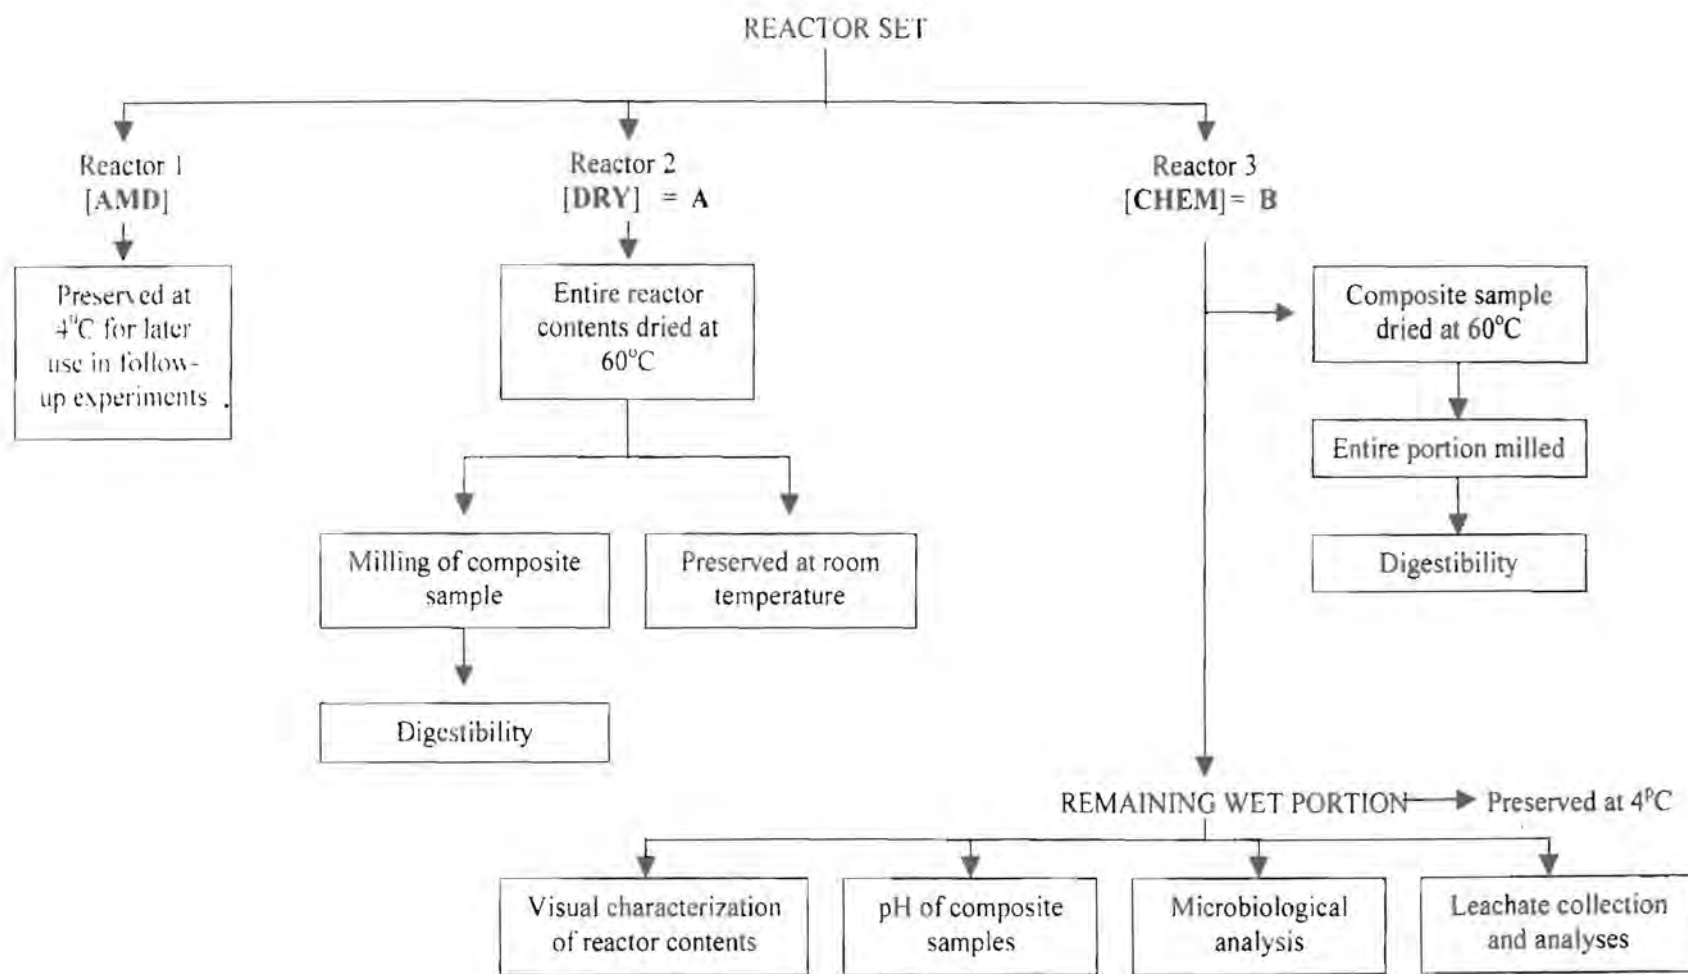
REACTOR SET

Reactor 1
[AMD]

Preserved at $4^{0}$C for later use in follow-up experiments .

Reactor 2
[DRY] = A

Entire reactor contents dried at $60^{o}$C

Milling of composite sample

Preserved at room temperature

Digestibility

Reactor 3
[CHEM]= B

Composite sample dried at $60^{o}$C

Entire portion milled

Digestibility

REMAINING WET PORTION

Preserved at $4^{P}$C

Visual characterization of reactor contents

pH of composite samples

Microbiological analysis

Leachate collection and analyses